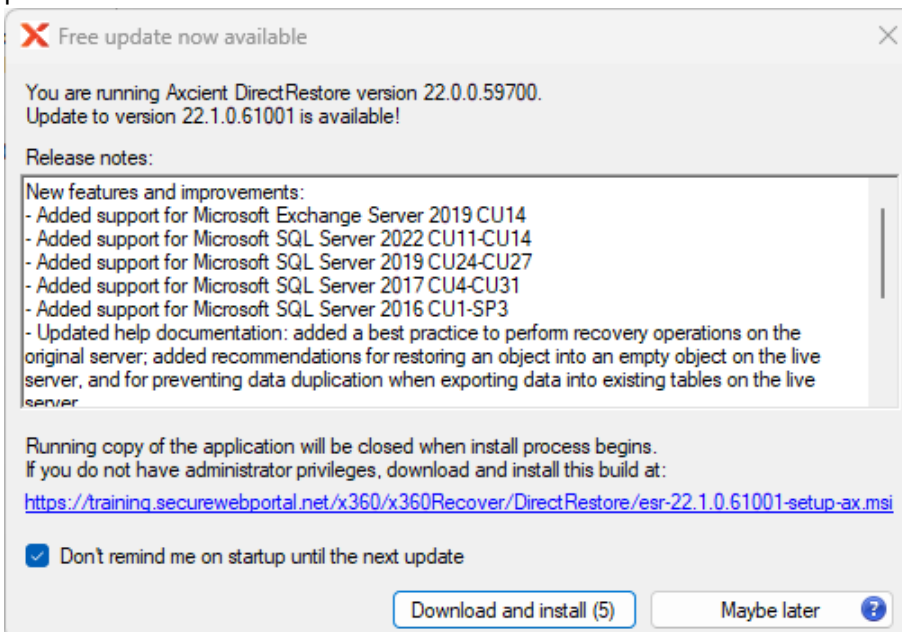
Free update now available

You are running Axcient DirectRestore version 22.0.0.59700.
Update to version 22.1.0.61001 is available!

Release notes:

New features and improvements:
- Added support for Microsoft Exchange Server 2019 CU14
- Added support for Microsoft SQL Server 2022 CU11-CU14
- Added support for Microsoft SQL Server 2019 CU24-CU27
- Added support for Microsoft SQL Server 2017 CU4-CU31
- Added support for Microsoft SQL Server 2016 CU1-SP3
- Updated help documentation: added a best practice to perform recovery operations on the original server; added recommendations for restoring an object into an empty object on the live server, and for preventing data duplication when exporting data into existing tables on the live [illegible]

Running copy of the application will be closed when install process begins.
If you do not have administrator privileges, download and install this build at:
https://training.securewebportal.net/x360/x360Recover/DirectRestore/esr-22.1.0.61001-setup-ax.msi

Don't remind me on startup until the next update

Download and install (5)
Maybe later